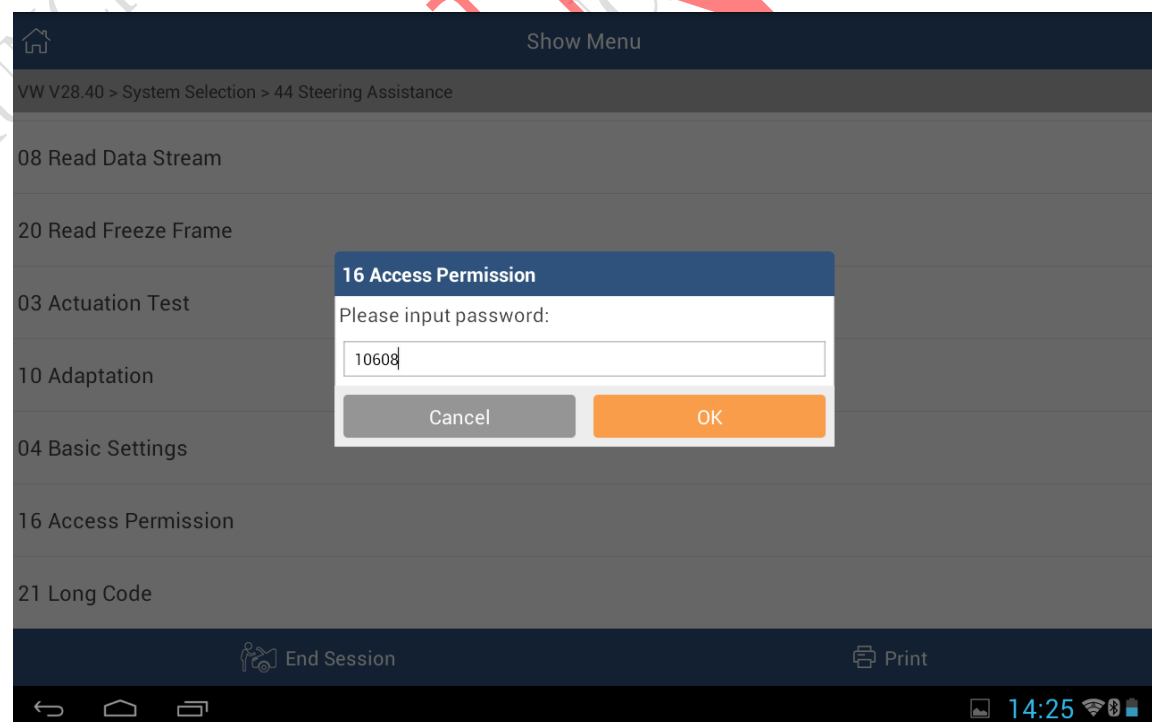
Show Menu

VW V28.40 > System Selection > 44 Steering Assistance

08 Read Data Stream

20 Read Freeze Frame

03 Actuation Test

10 Adaptation

04 Basic Settings

16 Access Permission

21 Long Code

16 Access Permission

Please input password:

10608

Cancel

OK

End Session

Print

14:25